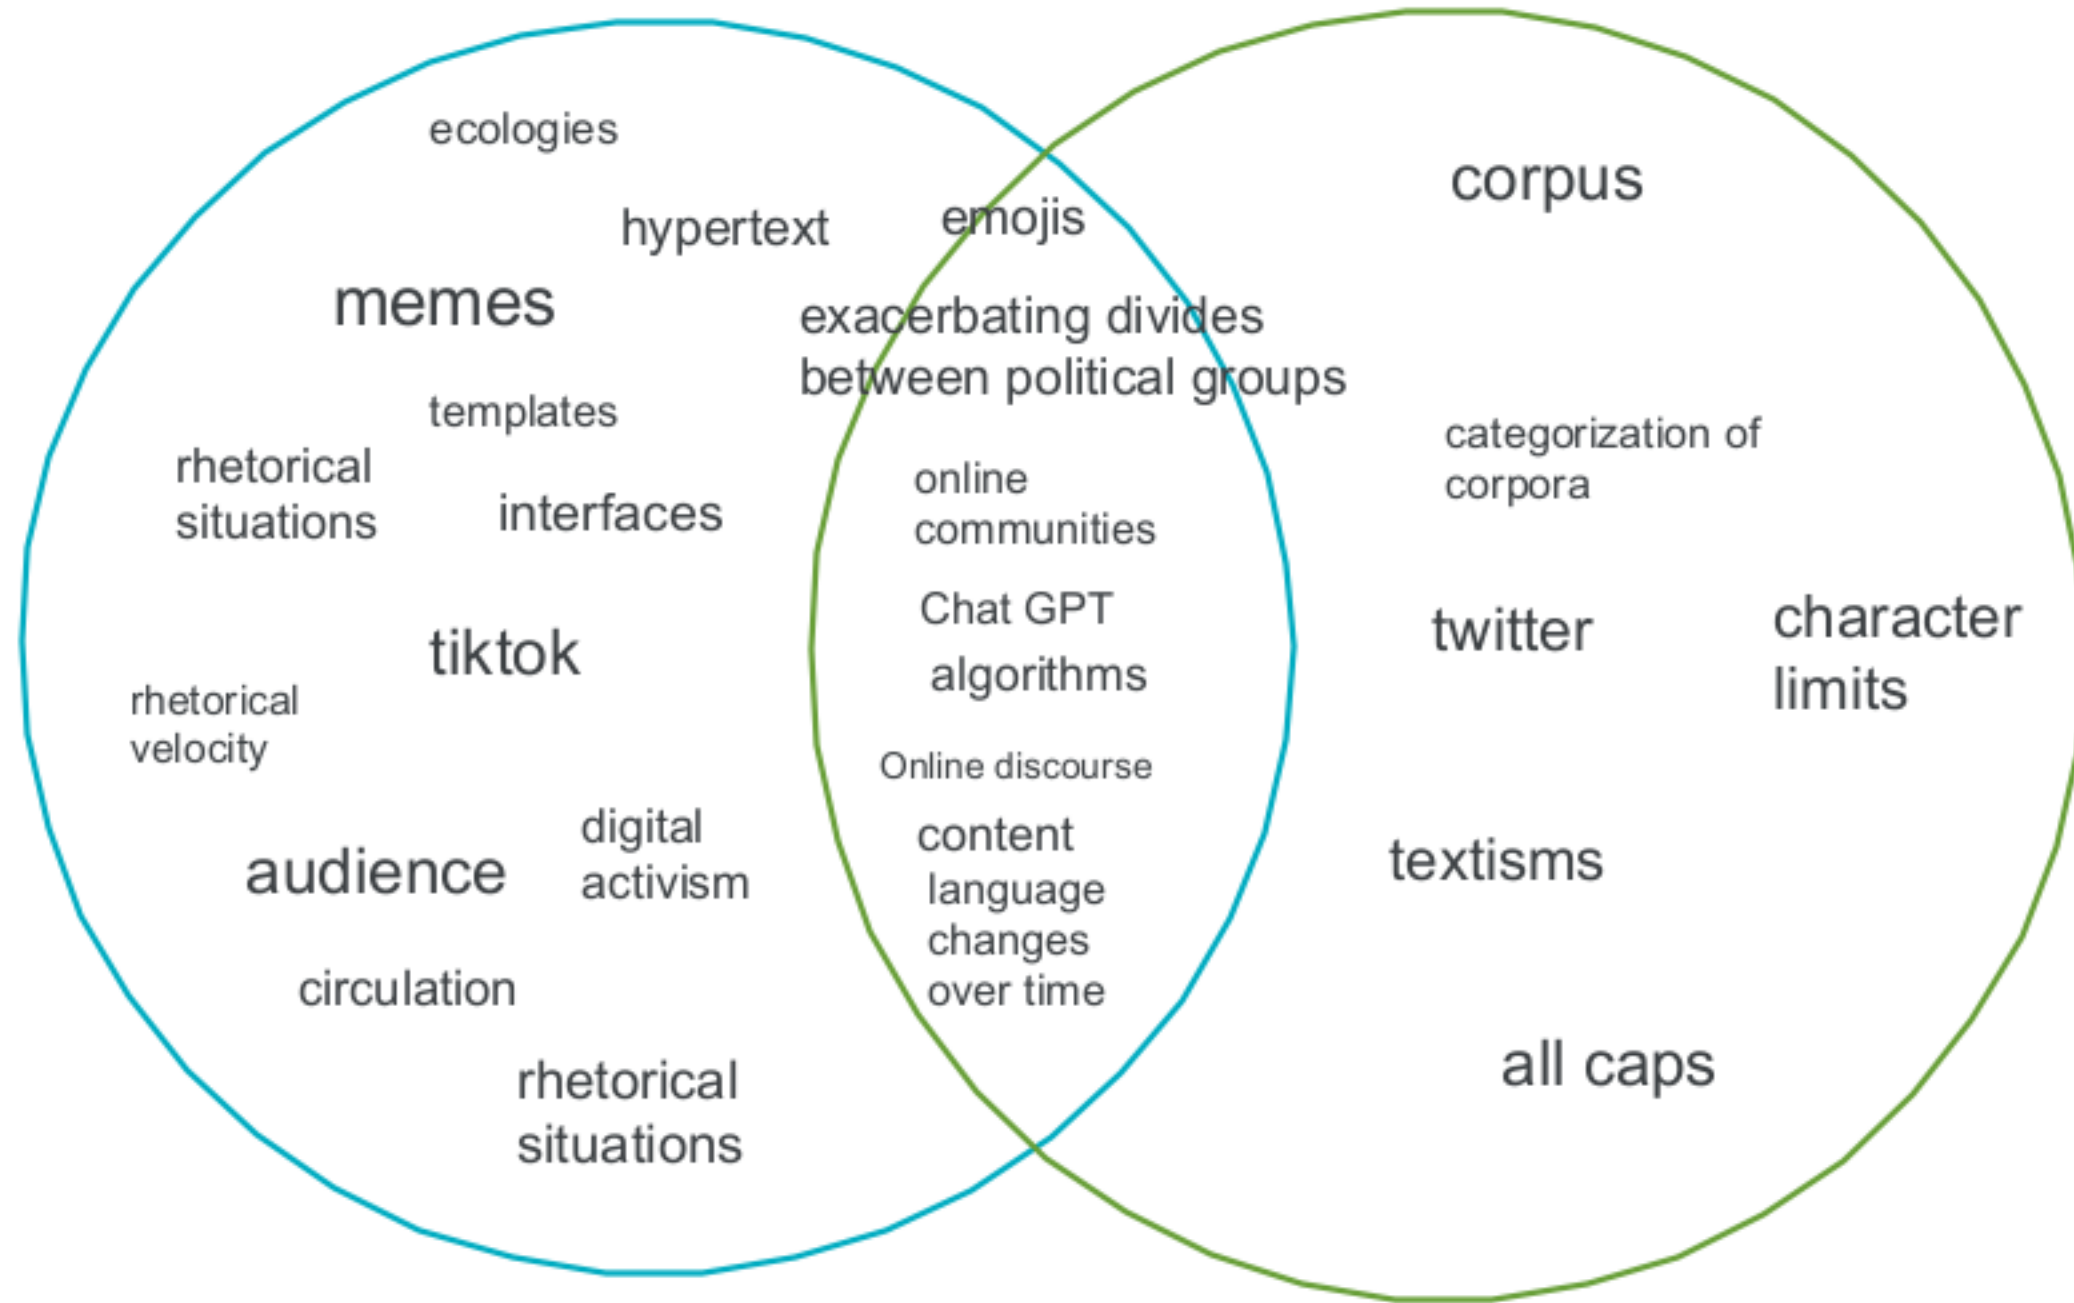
ecologies

hypertext

memes

templates

rhetorical situations

interfaces

tiktok

rhetorical velocity

audience

digital activism

circulation

rhetorical situations

emojis

exacerbating divides between political groups

online communities

Chat GPT

algorithms

Online discourse

content language changes over time

corpus

categorization of corpora

twitter

character limits

textisms

all caps